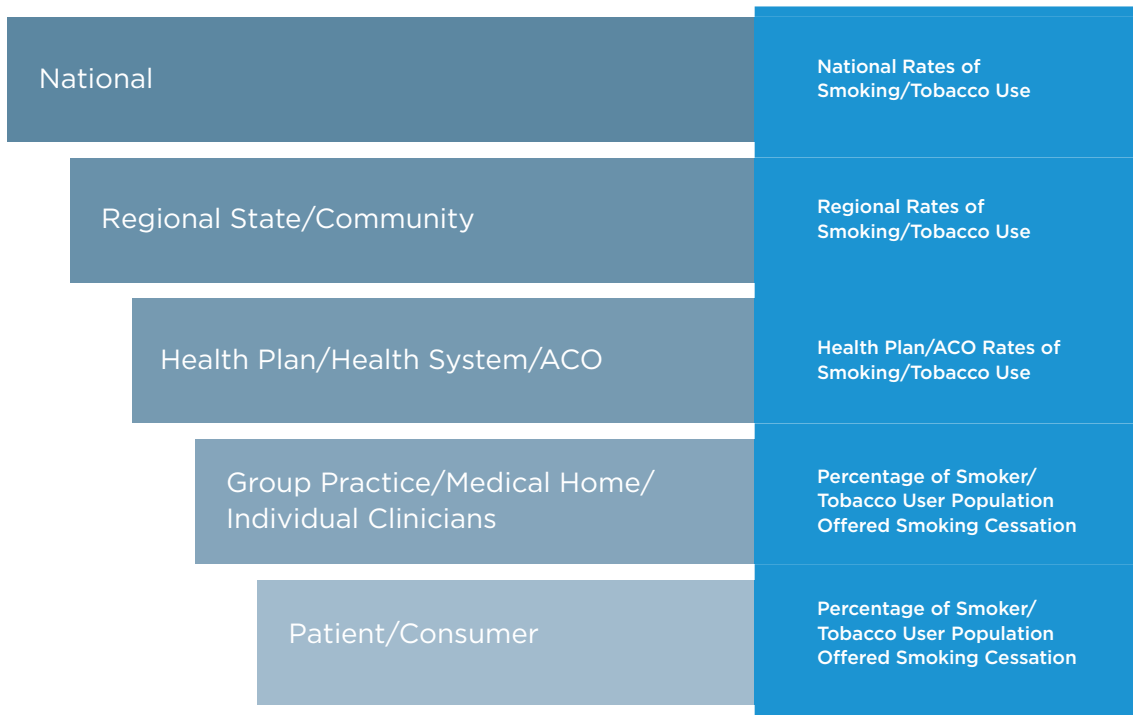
National

National Rates of Smoking/Tobacco Use

Regional State/Community

Regional Rates of Smoking/Tobacco Use

Health Plan/Health System/ACO

Health Plan/ACO Rates of Smoking/Tobacco Use

Group Practice/Medical Home/ Individual Clinicians

Percentage of Smoker/ Tobacco User Population Offered Smoking Cessation

Patient/Consumer

Percentage of Smoker/ Tobacco User Population Offered Smoking Cessation